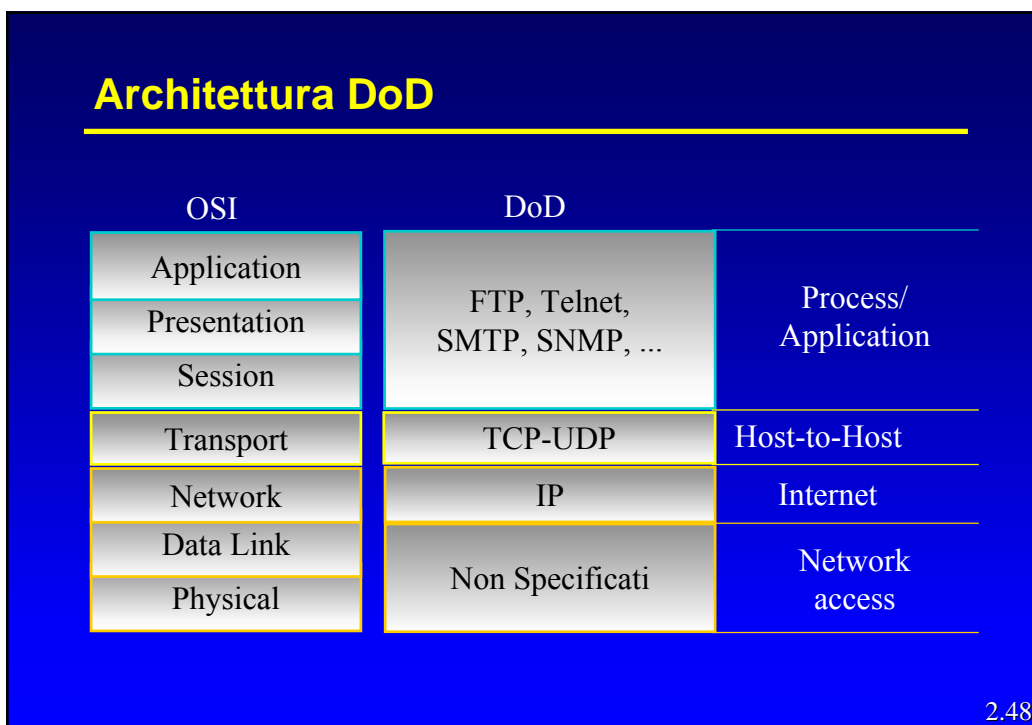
Architettura DoD

| OSI | DoD | |
|---|---|---|
| Application | FTP, Telnet, SMTP, SNMP, ... | Process/ Application |
| Presentation | | |
| Session | | |
| Transport | TCP-UDP | Host-to-Host |
| Network | IP | Internet |
| Data Link | Non Specificati | Network access |
| Physical | | |

2.48